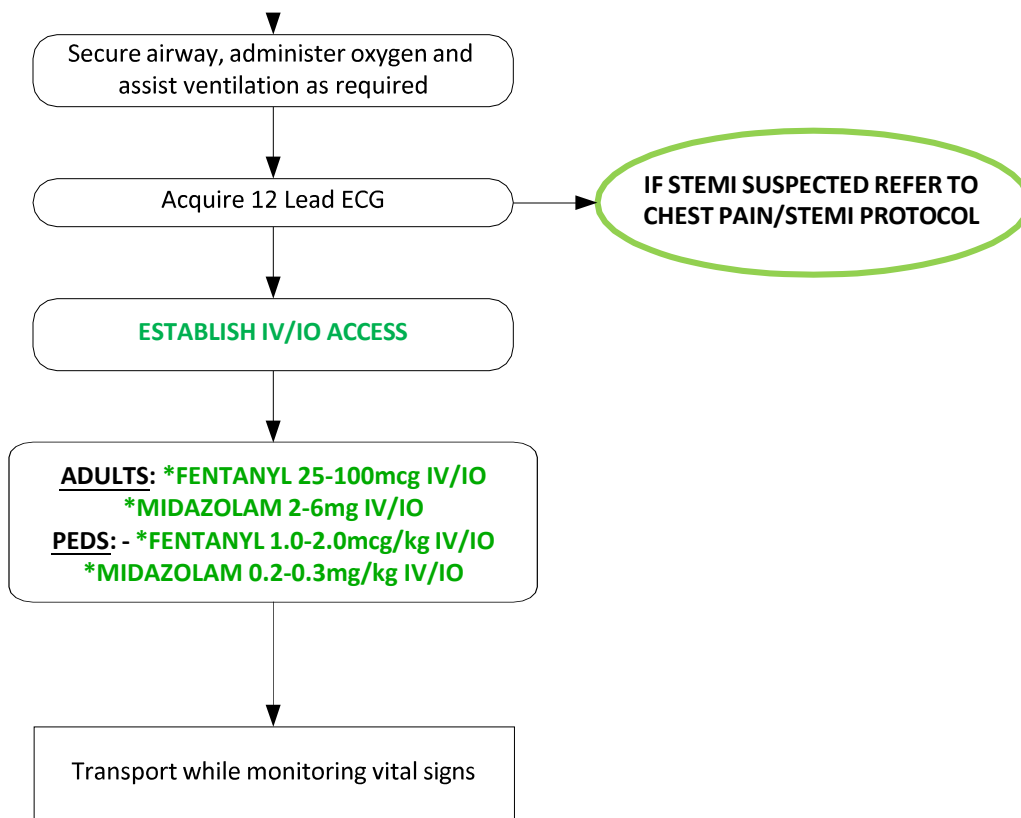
Secure airway, administer oxygen and assist ventilation as required

Acquire 12 Lead ECG

IF STEMI SUSPECTED REFER TO CHEST PAIN/STEMI PROTOCOL

ESTABLISH IV/IO ACCESS

ADULTS: *FENTANYL 25-100mcg IV/IO
*MIDAZOLAM 2-6mg IV/IO
PEDS: - *FENTANYL 1.0-2.0mcg/kg IV/IO
*MIDAZOLAM 0.2-0.3mg/kg IV/IO

Transport while monitoring vital signs